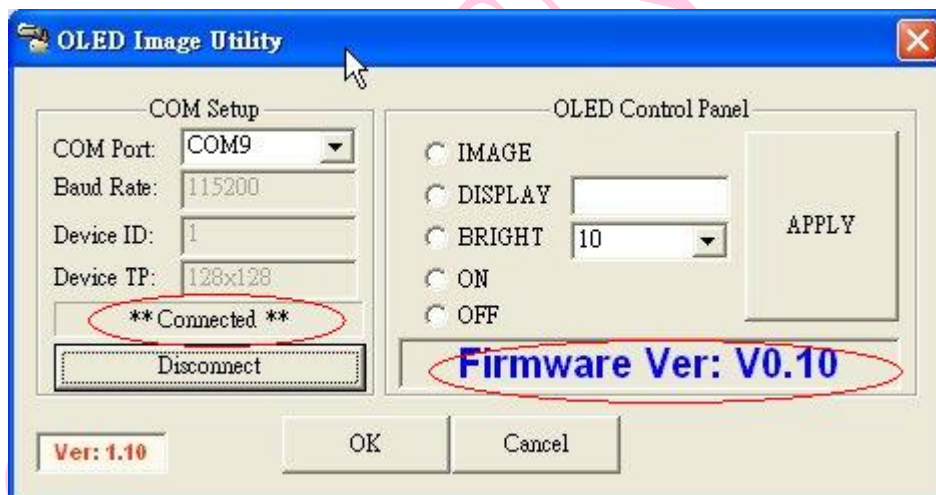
OLED Image Utility

COM Setup
COM Port: COM9
Baud Rate: 115200
Device ID: 1
Device TP: 128x128
** Connected **
Disconnect

OLED Control Panel
IMAGE
DISPLAY
BRIGHT 10
ON
OFF
APPLY
Firmware Ver: V0.10

Ver: 1.10
OK
Cancel